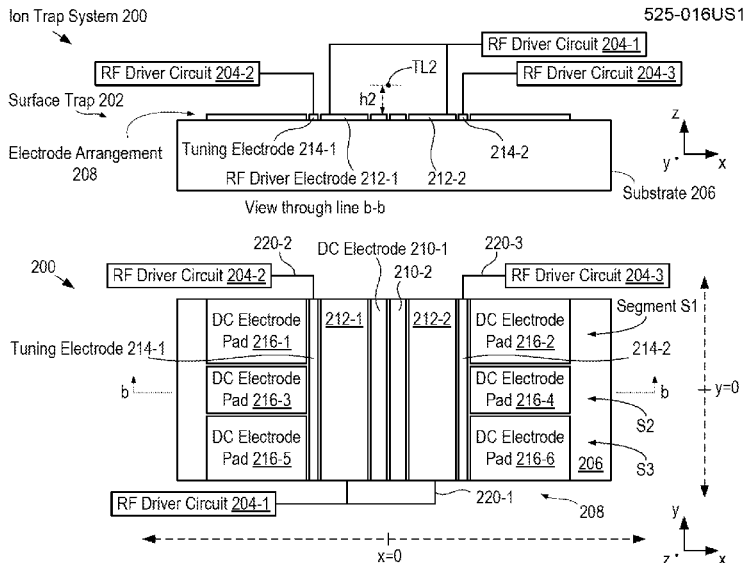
Ion Trap System 200

525-016US1

RF Driver Circuit 204-1

RF Driver Circuit 204-2

TL2

RF Driver Circuit 204-3

h2

Surface Trap 202

z

Electrode Arrangement 208

Tuning Electrode 214-1

214-2

y

x

RF Driver Electrode 212-1

212-2

Substrate 206

View through line b-b

220-2

DC Electrode 210-1

220-3

200

RF Driver Circuit 204-2

210-2

RF Driver Circuit 204-3

Segment S1

DC Electrode Pad 216-1

212-1

212-2

DC Electrode Pad 216-2

Tuning Electrode 214-1

214-2

DC Electrode Pad 216-3

DC Electrode Pad 216-4

b

b

y=0

S2

DC Electrode Pad 216-5

DC Electrode Pad 216-6

206

S3

RF Driver Circuit 204-1

220-1

208

y

x=0

z

x